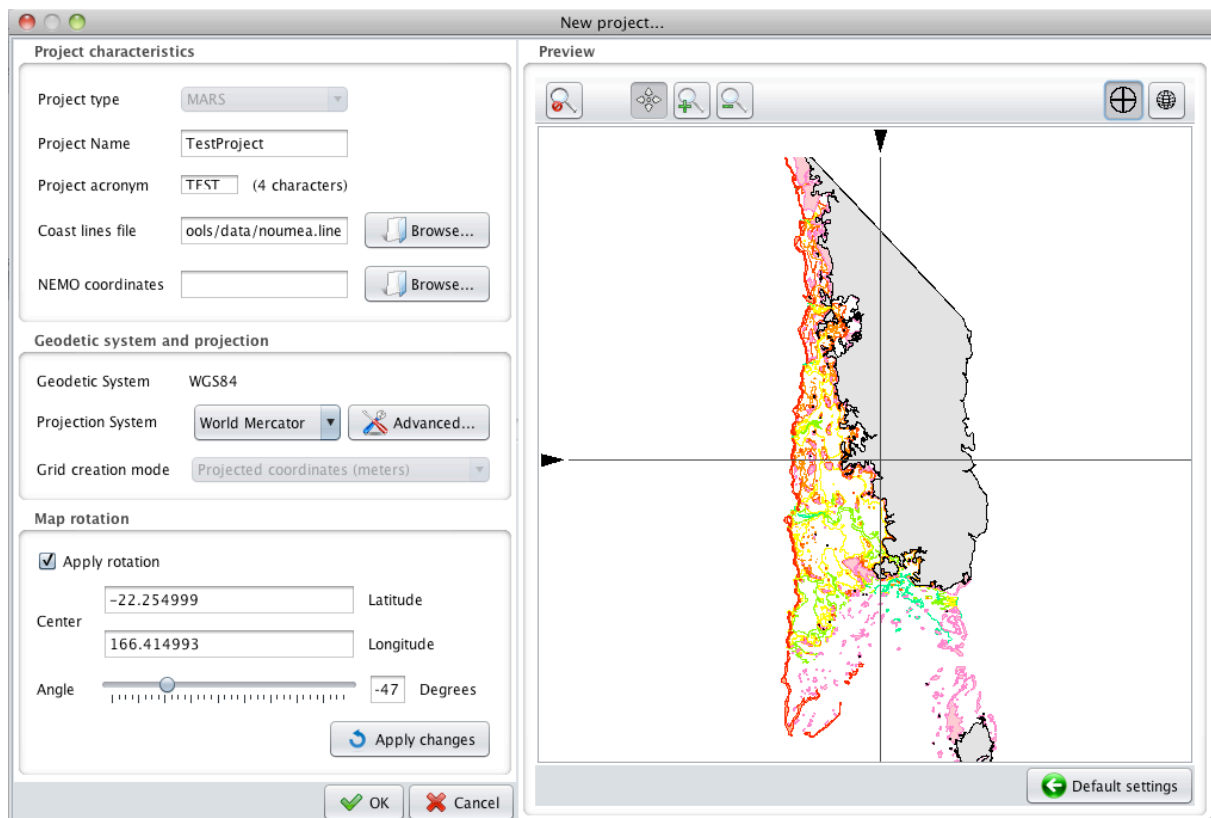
New project...

Project characteristics

Project type MARS

Project Name TestProject

Project acronym TEST (4 characters)

Coast lines file ools/data/noumea.line Browse...

NEMO coordinates Browse...

Geodetic system and projection

Geodetic System WGS84

Projection System World Mercator Advanced...

Grid creation mode Projected coordinates (meters)

Map rotation

Apply rotation

Center -22.254999 Latitude

166.414993 Longitude

Angle -47 Degrees

Apply changes

OK Cancel

Preview

Default settings